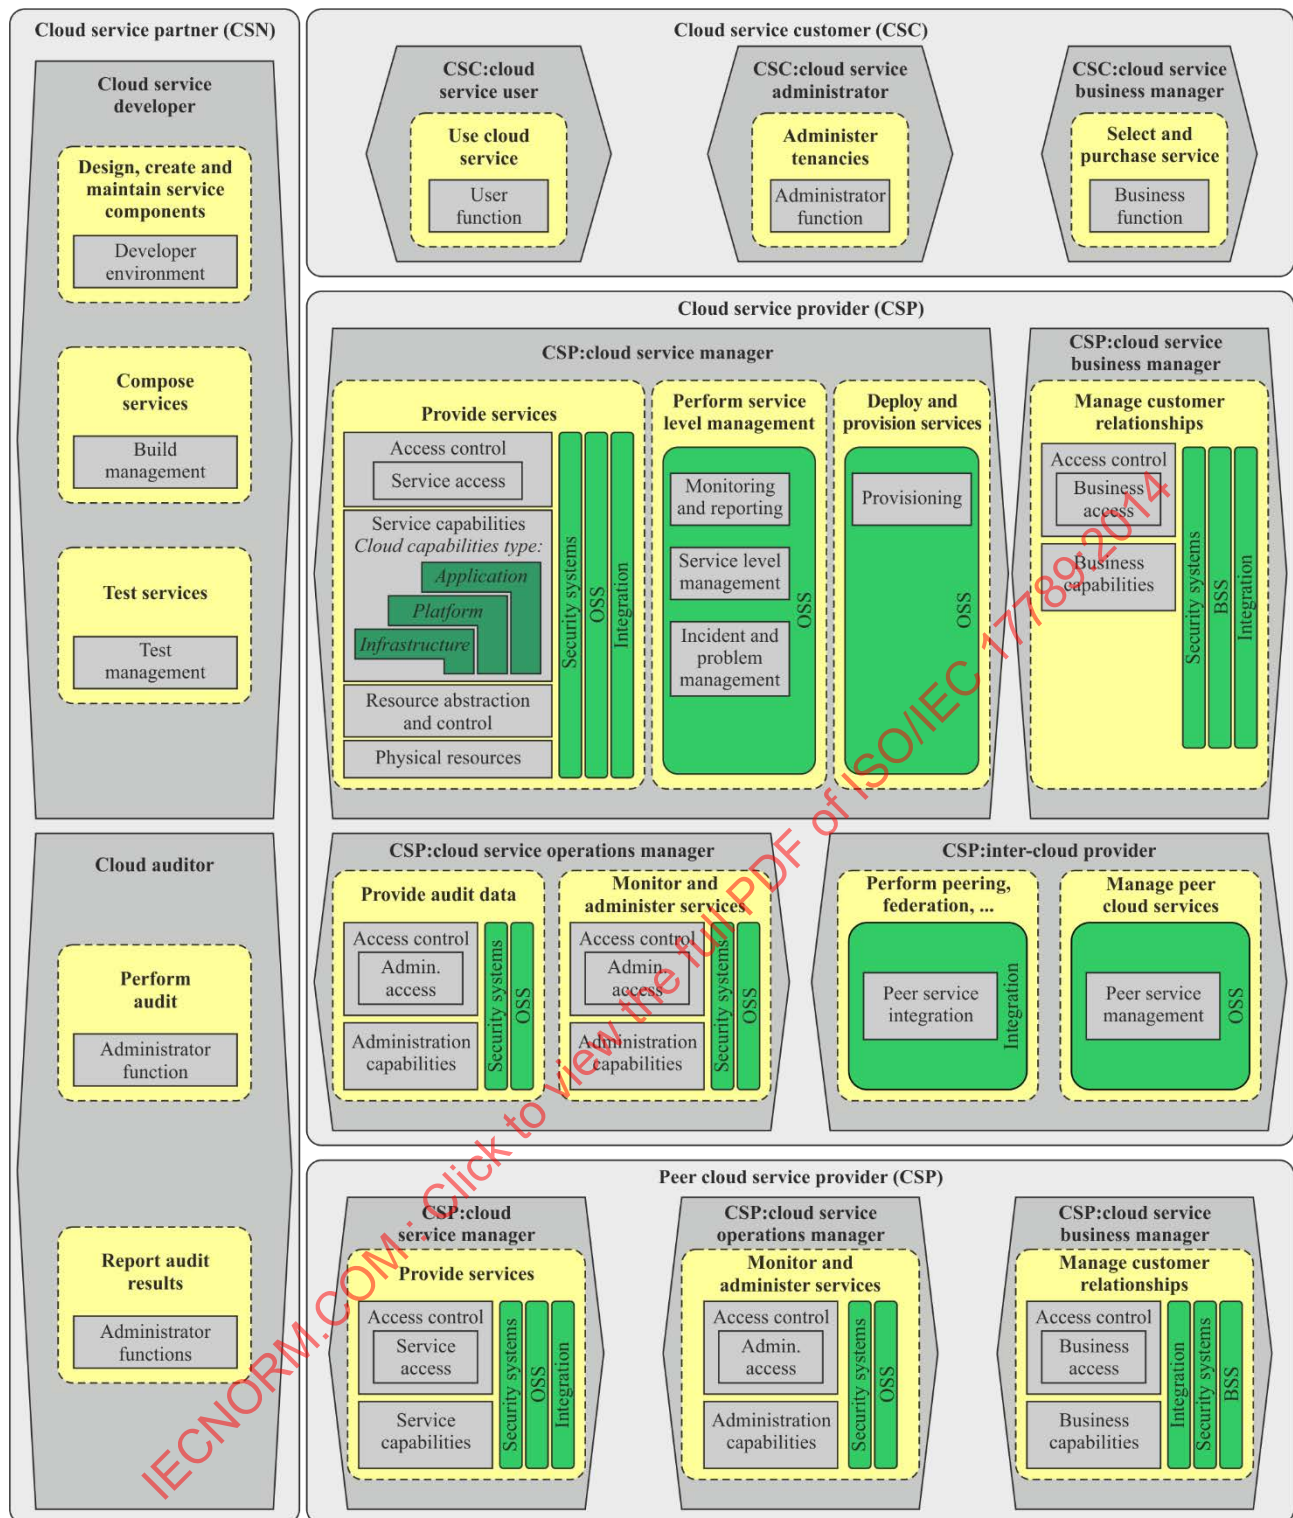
Cloud service partner (CSN)

Cloud service developer

Design, create and maintain service components

Developer environment

Compose services

Build management

Test services

Test management

Cloud auditor

Perform audit

Administrator function

Report audit results

Administrator functions

Cloud service customer (CSC)

CSC:cloud service user

Use cloud service

User function

CSC:cloud service administrator

Administer tenancies

Administrator function

CSC:cloud service business manager

Select and purchase service

Business function

Cloud service provider (CSP)

CSP:cloud service manager

Provide services

Access control

Service access

Service capabilities
Cloud capabilities type:

Application

Platform

Infrastructure

Resource abstraction and control

Physical resources

Security systems

OSS

Integration

Perform service level management

Monitoring and reporting

Service level management

Incident and problem management

OSS

Deploy and provision services

Provisioning

OSS

CSP:cloud service business manager

Manage customer relationships

Access control

Business access

Business capabilities

Security systems

BSS

Integration

CSP:cloud service operations manager

Provide audit data

Access control

Admin. access

Administration capabilities

Security systems

OSS

Monitor and administer services

Access control

Admin. access

Administration capabilities

Security systems

OSS

CSP:inter-cloud provider

Perform peering, federation, ...

Peer service integration

Integration

Manage peer cloud services

Peer service management

OSS

Peer cloud service provider (CSP)

CSP:cloud service manager

Provide services

Access control

Service access

Service capabilities

Security systems

OSS

Integration

CSP:cloud service operations manager

Monitor and administer services

Access control

Admin. access

Administration capabilities

Security systems

OSS

CSP:cloud service business manager

Manage customer relationships

Access control

Business access

Business capabilities

Integration

Security systems

BSS

IECNORM.COM: Click to view the full PDF of ISO/IEC 17789:2014